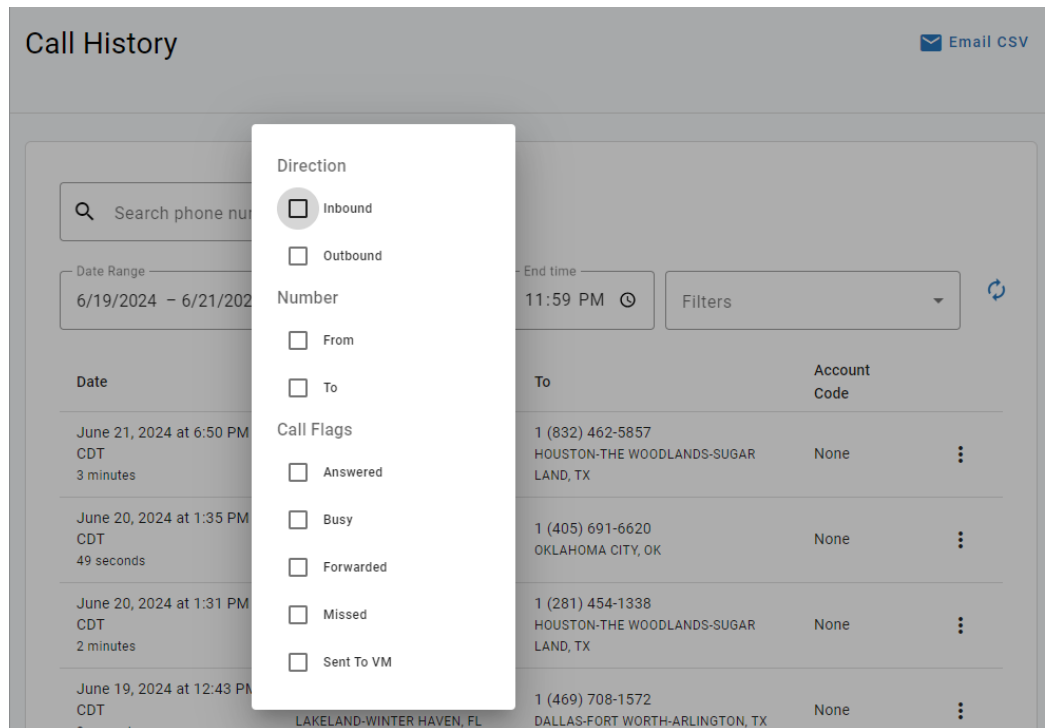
Call History

Email CSV

Search phone nu

Date Range
6/19/2024 – 6/21/202

End time
11:59 PM

Filters

Direction

Inbound

Outbound

Number

From

To

Call Flags

Answered

Busy

Forwarded

Missed

Sent To VM

| Date | | To | Account Code | |
|---|---|---|---|---|
| June 21, 2024 at 6:50 PM CDT 3 minutes | | 1 (832) 462-5857 HOUSTON-THE WOODLANDS-SUGAR LAND, TX | None | |
| June 20, 2024 at 1:35 PM CDT 49 seconds | | 1 (405) 691-6620 OKLAHOMA CITY, OK | None | |
| June 20, 2024 at 1:31 PM CDT 2 minutes | | 1 (281) 454-1338 HOUSTON-THE WOODLANDS-SUGAR LAND, TX | None | |
| June 19, 2024 at 12:43 PM CDT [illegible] | LAKELAND-WINTER HAVEN, FL | 1 (469) 708-1572 DALLAS-FORT WORTH-ARLINGTON, TX | None | |